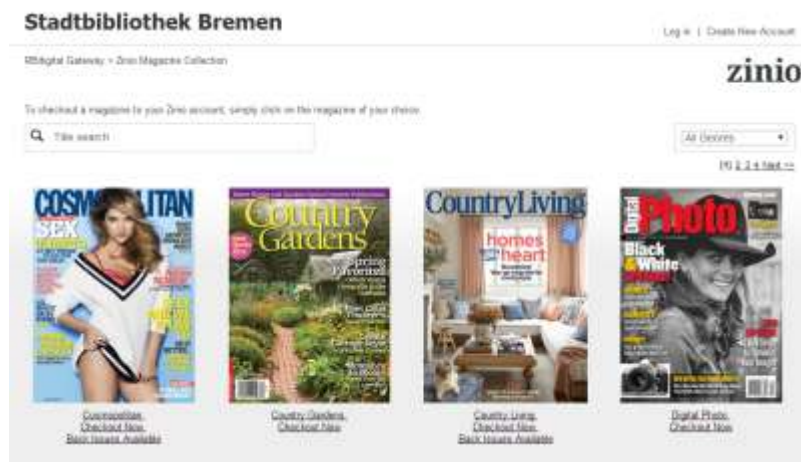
Stadtbibliothek Bremen

Log in | Create New Account

RBdigital Gateway > Zinio Magazine Collection

zinio

To checkout a magazine to your Zinio account, simply click on the magazine of your choice.

Title search

All Genres

[1] 2 3 4 Next >>

COSMOPOLITAN

SEX

Country Gardens

Spring Favorites

Country Living

homes with heart

Digital Photo

Black & White

Cosmopolitan
Checkout Now
Back Issues Available

Country Gardens
Checkout Now

Country Living
Checkout Now
Back Issues Available

Digital Photo
Checkout Now